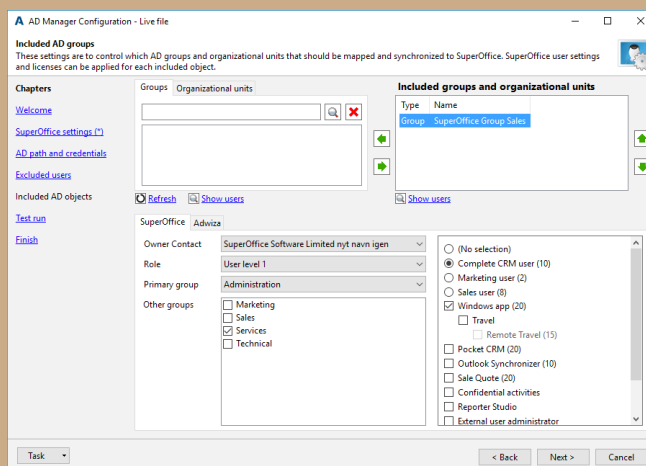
AD Manager Configuration - Live file

Included AD groups
These settings are to control which AD groups and organizational units that should be mapped and synchronized to SuperOffice. SuperOffice user settings and licenses can be applied for each included object.

Chapters
Welcome
SuperOffice settings (*)
AD path and credentials
Excluded users
Included AD objects
Test run
Finish

Groups | Organizational units

Refresh | Show users

Included groups and organizational units

| Type | Name |
|---|---|
| Group | SuperOffice Group Sales |

Show users

SuperOffice | Adwiza

Owner Contact: SuperOffice Software Limited nyt navn igen
Role: User level 1
Primary group: Administration
Other groups:
Marketing
Sales
Services
Technical

(No selection)
Complete CRM user (10)
Marketing user (2)
Sales user (8)
Windows app (20)
Travel
Remote Travel (15)
Pocket CRM (20)
Outlook Synchronizer (10)
Sale Quote (20)
Confidential activities
Reporter Studio
External user administrator

Task
< Back | Next > | Cancel